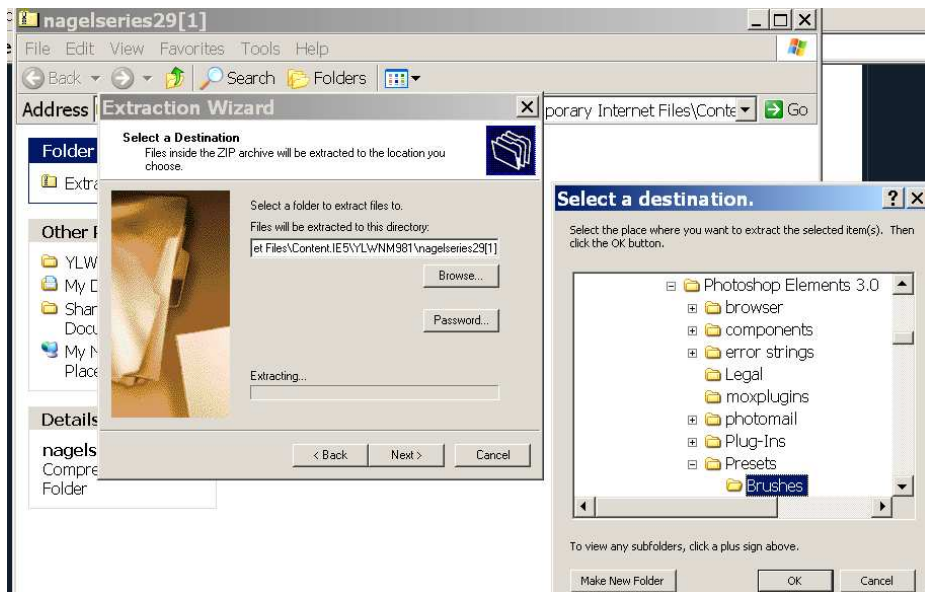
nagelseries29[1]

File Edit View Favorites Tools Help

Back Search Folders

Address

porary Internet Files\Conte Go

Folder

Extra

Other

YLW

My D

Shar Docu

My N Place

Details

nagels Compre Folder

Extraction Wizard

Select a Destination
Files inside the ZIP archive will be extracted to the location you choose.

Select a folder to extract files to.

Files will be extracted to this directory:

et Files\Content.IE5\YLWNM981\nagelseries29[1]

Browse...

Password...

Extracting...

< Back Next > Cancel

Select a destination.

Select the place where you want to extract the selected item(s). Then click the OK button.

Photoshop Elements 3.0
browser
components
error strings
Legal
moxplugins
photomail
Plug-Ins
Presets
Brushes

To view any subfolders, click a plus sign above.

Make New Folder OK Cancel